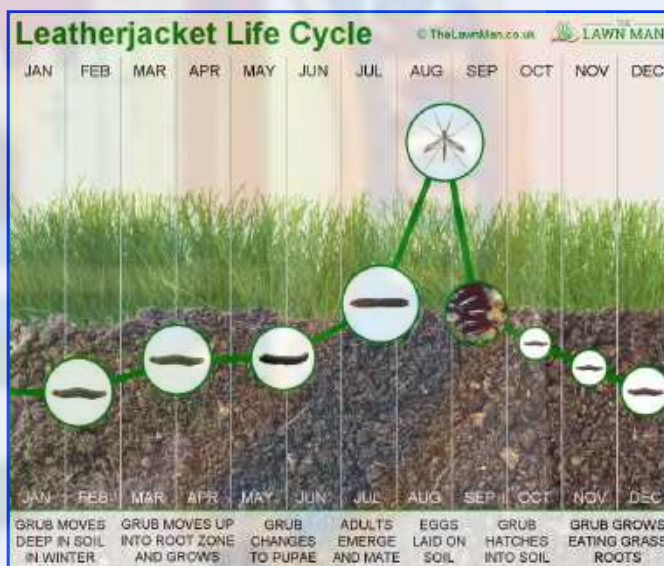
Leatherjacket Life Cycle

© TheLawnMan.co.uk

THE LAWN MAN

JAN FEB MAR APR MAY JUN JUL AUG SEP OCT NOV DEC

JAN FEB MAR APR MAY JUN JUL AUG SEP OCT NOV DEC

GRUB MOVES DEEP IN SOIL IN WINTER

GRUB MOVES UP INTO ROOT ZONE AND GROWS

GRUB CHANGES TO PUPAE

ADULTS EMERGE AND MATE

EGGS LAID ON SOIL

GRUB HATCHES INTO SOIL

GRUB GROWS EATING GRASS ROOTS